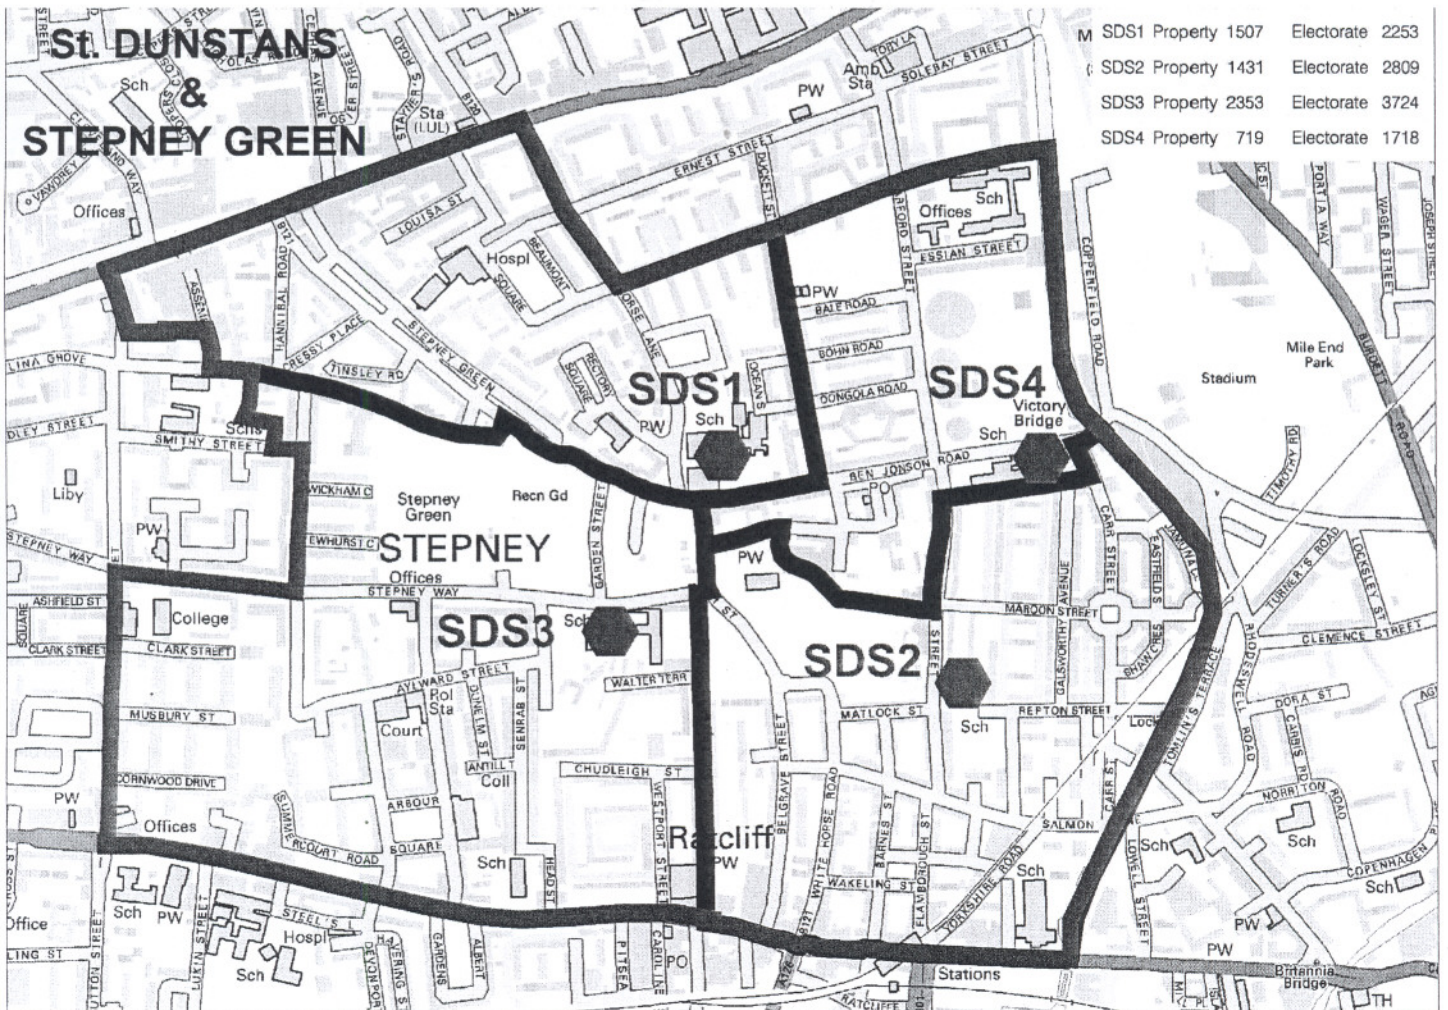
St. DUNSTANS & STEPNEY GREEN

| | | |
|---|---|---|
| SDS1 | Property 1507 | Electorate 2253 |
| SDS2 | Property 1431 | Electorate 2809 |
| SDS3 | Property 2353 | Electorate 3724 |
| SDS4 | Property 719 | Electorate 1718 |

SDS1
SDS2
SDS3
SDS4

STEPNEY
Stepney Green
Recn Gd
Ratcliff
Mile End Park
Stadium
Victory Bridge
Britannia Bridge
Stations

Sch
PW
Offices
Hospl
Liby
College
Court
Coll
Pol Sta
PO
Lock
TH
Amb Sta
Sta (LUL)
Office

ERNEST STREET
LOUISA ST
BEAUMONT SQUARE
STEPNEY GREEN
TINSLEY RD
CRESSY PLACE
HANNIBAL ROAD
ASSEMBLY
SMITHY STREET
WICKHAM C
EWHURST C
STEPNEY WAY
ASHFIELD ST
CLARK STREET
MUSBURY ST
CORNWOOD DRIVE
ARBOUR SQUARE
SUMMERCOURT ROAD
AYLWARD STREET
DUNELM ST
SENRAB ST
ANTILL T
CHUDLEIGH ST
WESTPORT STREET
WALTER TERR
GARDEN STREET
HEAD ST
BELGRAVE STREET
WHITE HORSE ROAD
BARNES ST
FLAMBOROUGH ST
YORKSHIRE ROAD
WAKELING ST
MATLOCK ST
REPTON STREET
SALMON
CARR STREET
GALSWORTHY AVENUE
MAROON STREET
EASTFIELDS
SHANDY ST
BEN JONSON ROAD
DONGOLA ROAD
BOHN ROAD
BALE ROAD
ESSIAN STREET
STAFFORD STREET
DUCKETT ST
HORSE LANE
RECTORY SQUARE
OCEAN ST
COPPERFIELD ROAD
SOLEBAY STREET
TOBY LA
STAYNER'S ROAD
CEPHAS AVENUE
PORTIA WAY
WAGER STREET
JOSEPH STREET
BURDETT ROAD
TIMOTHY RD
TURNER'S ROAD
LOCKSLEY ST
CLEMENCE STREET
RHODESWELL ROAD
TOMLIN'S TERRACE
DORA ST
CARBIS RD
NORRITON
COPENHAGEN PL
LOWELL STREET
PITSEA
CARR ST
CAROLINE
STEEL'S L
LUKIN STREET
DEVONPORT
ALBERT
GARDENS
LINA GROVE
VAWDREY
ROYAL MINT
RATCLIFFE